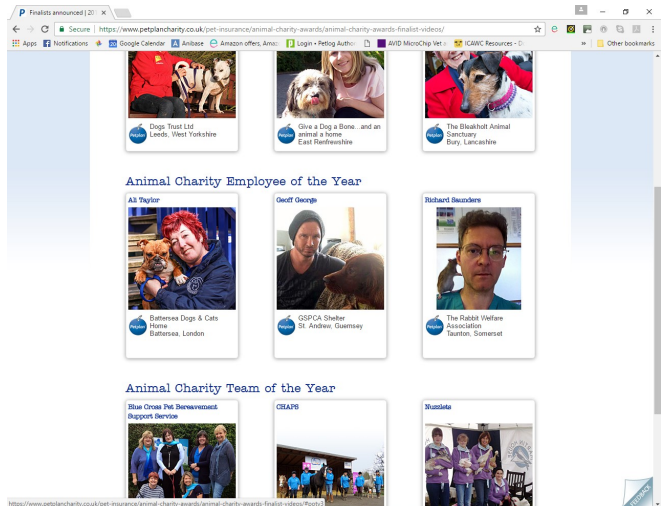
Finalists announced | 20

Secure | https://www.petplancharity.co.uk/pet-insurance/animal-charity-awards/animal-charity-awards-finalist-videos/

Apps Notifications Google Calendar Anibase Amazon offers, Amaz Login - Petlog Author AVID MicroChip Vet a ICAWC Resources - D » Other bookmarks

Petplan Dogs Trust Ltd Leeds, West Yorkshire

Petplan Give a Dog a Bone...and an animal a home East Renfrewshire

Petplan The Bleakholt Animal Sanctuary Bury, Lancashire

Animal Charity Employee of the Year

Ali Taylor

Petplan Battersea Dogs & Cats Home Battersea, London

Geoff George

Petplan GSPCA Shelter St. Andrew, Guernsey

Richard Saunders

Petplan The Rabbit Welfare Association Taunton, Somerset

Animal Charity Team of the Year

Blue Cross Pet Bereavement Support Service

CHAPS

Nuzzlets

https://www.petplancharity.co.uk/pet-insurance/animal-charity-awards/animal-charity-awards-finalist-videos/#

FEEDBACK